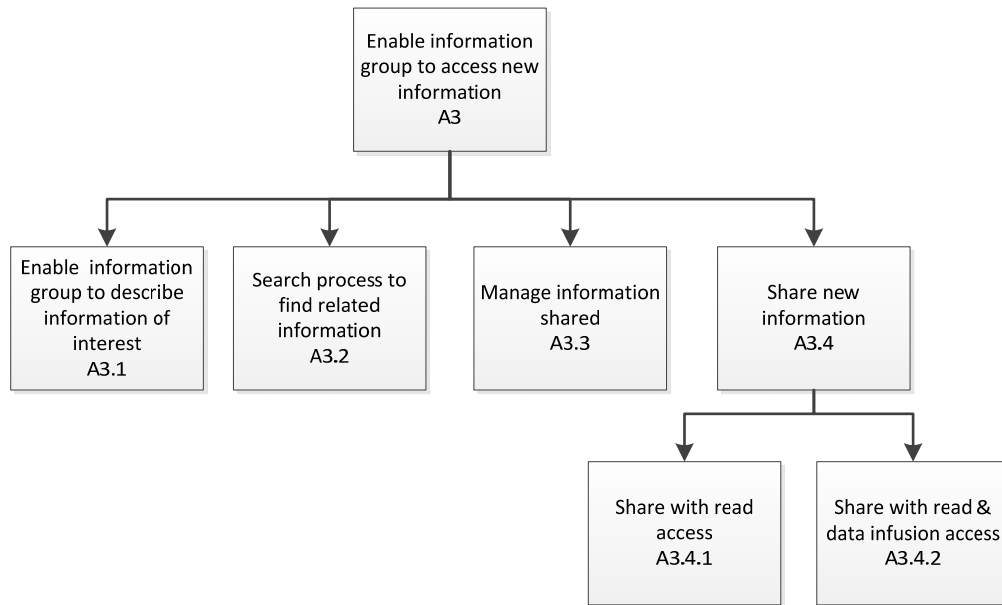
Enable information group to access new information
A3

Enable information group to describe information of interest
A3.1

Search process to find related information
A3.2

Manage information shared
A3.3

Share new information
A3.4

Share with read access
A3.4.1

Share with read & data infusion access
A3.4.2